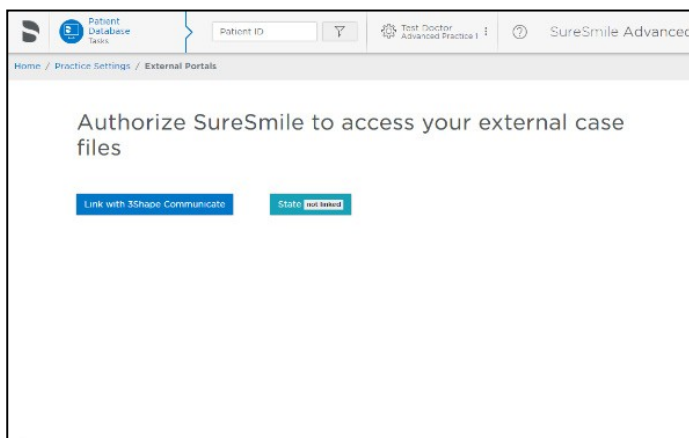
Patient Database Tasks

Patient ID

Test Doctor Advanced Practice I

SureSmile Advanced

Home / Practice Settings / External Portals

Authorize SureSmile to access your external case files

Link with 3Shape Communicate

State not linked